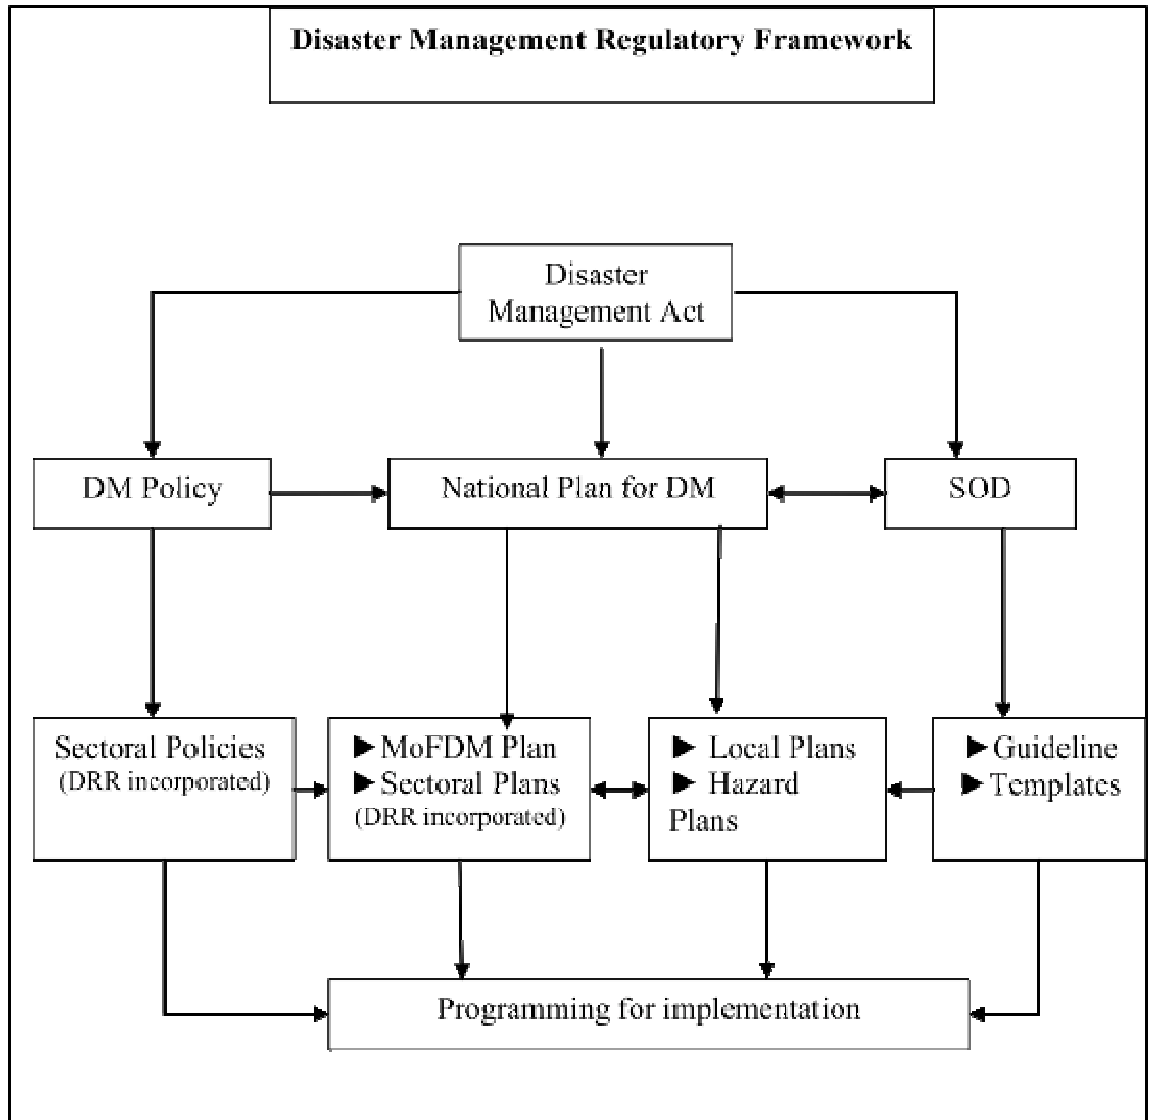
Disaster Management Regulatory Framework

Disaster Management Act

DM Policy

National Plan for DM

SOD

Sectoral Policies (DRR incorporated)

▶ MoFDM Plan
▶ Sectoral Plans (DRR incorporated)

▶ Local Plans
▶ Hazard Plans

▶ Guideline
▶ Templates

Programming for implementation